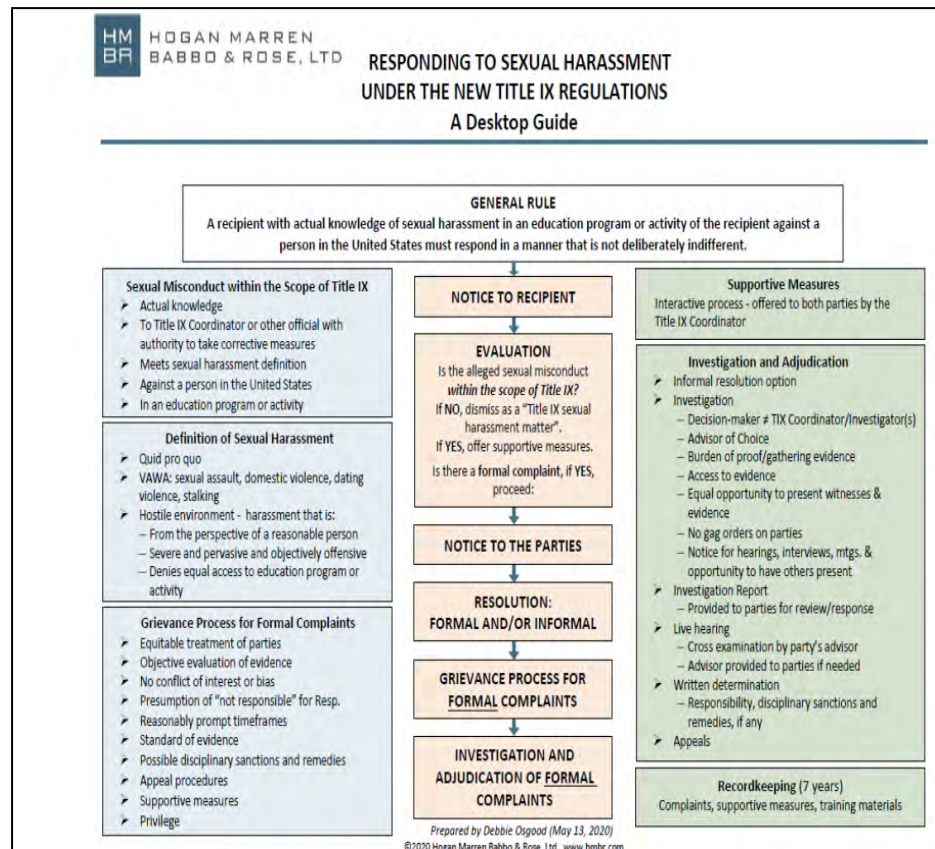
HM BR HOGAN MARREN BABBO & ROSE, LTD

RESPONDING TO SEXUAL HARASSMENT UNDER THE NEW TITLE IX REGULATIONS
A Desktop Guide

GENERAL RULE
A recipient with actual knowledge of sexual harassment in an education program or activity of the recipient against a person in the United States must respond in a manner that is not deliberately indifferent.

Sexual Misconduct within the Scope of Title IX
- Actual knowledge
- To Title IX Coordinator or other official with authority to take corrective measures
- Meets sexual harassment definition
- Against a person in the United States
- In an education program or activity

Definition of Sexual Harassment
- Quid pro quo
- VAWA: sexual assault, domestic violence, dating violence, stalking
- Hostile environment - harassment that is:
  – From the perspective of a reasonable person
  – Severe and pervasive and objectively offensive
  – Denies equal access to education program or activity

Grievance Process for Formal Complaints
- Equitable treatment of parties
- Objective evaluation of evidence
- No conflict of interest or bias
- Presumption of "not responsible" for Resp.
- Reasonably prompt timeframes
- Standard of evidence
- Possible disciplinary sanctions and remedies
- Appeal procedures
- Supportive measures
- Privilege

NOTICE TO RECIPIENT

EVALUATION
Is the alleged sexual misconduct within the scope of Title IX?
If NO, dismiss as a "Title IX sexual harassment matter".
If YES, offer supportive measures.
Is there a formal complaint, if YES, proceed:

NOTICE TO THE PARTIES

RESOLUTION: FORMAL AND/OR INFORMAL

GRIEVANCE PROCESS FOR FORMAL COMPLAINTS

INVESTIGATION AND ADJUDICATION OF FORMAL COMPLAINTS

Prepared by Debbie Osgood (May 13, 2020)
©2020 Hogan Marren Babbo & Rose, Ltd. www.hmbr.com

Supportive Measures
Interactive process - offered to both parties by the Title IX Coordinator

Investigation and Adjudication
- Informal resolution option
- Investigation
  – Decision-maker ≠ TIX Coordinator/Investigator(s)
  – Advisor of Choice
  – Burden of proof/gathering evidence
  – Access to evidence
  – Equal opportunity to present witnesses & evidence
  – No gag orders on parties
  – Notice for hearings, interviews, mtgs. & opportunity to have others present
- Investigation Report
  – Provided to parties for review/response
- Live hearing
  – Cross examination by party's advisor
  – Advisor provided to parties if needed
- Written determination
  – Responsibility, disciplinary sanctions and remedies, if any
- Appeals

Recordkeeping (7 years)
Complaints, supportive measures, training materials